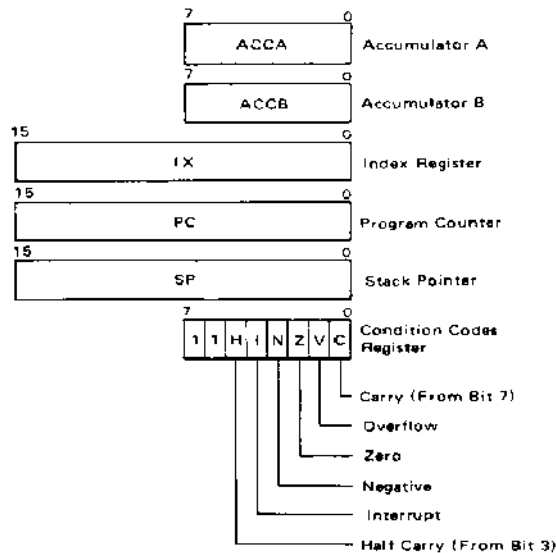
7 0
ACCA Accumulator A

7 0
ACCB Accumulator B

15 0
IX Index Register

15 0
PC Program Counter

15 0
SP Stack Pointer

7 0
1 1 H I N Z V C Condition Codes Register

Carry (From Bit 7)

Overflow

Zero

Negative

Interrupt

Half Carry (From Bit 3)